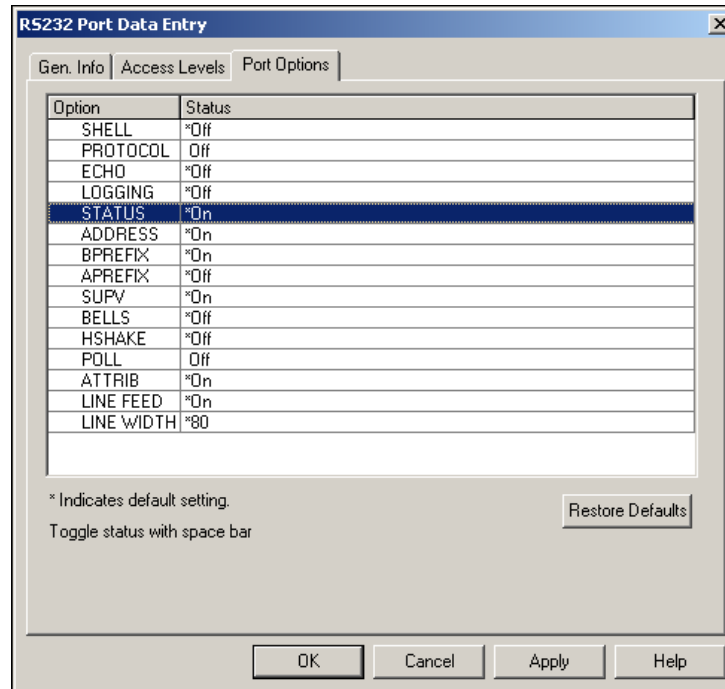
RS232 Port Data Entry

Gen. Info | Access Levels | Port Options

| Option | Status |
|---|---|
| SHELL | *Off |
| PROTOCOL | Off |
| ECHO | *Off |
| LOGGING | *Off |
| STATUS | *On |
| ADDRESS | *On |
| BPREFIX | *On |
| APREFIX | *Off |
| SUPV | *On |
| BELLS | *Off |
| HSHAKE | *Off |
| POLL | Off |
| ATTRIB | *On |
| LINE FEED | *On |
| LINE WIDTH | *80 |

* Indicates default setting.

Toggle status with space bar

Restore Defaults

OK Cancel Apply Help